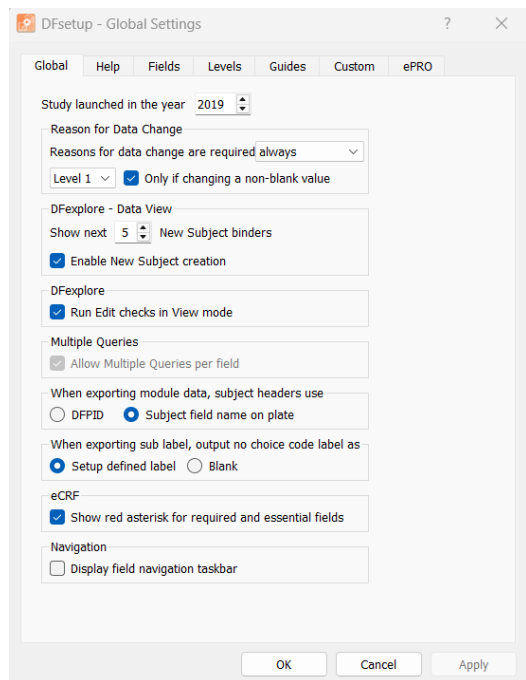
DFsetup - Global Settings ? ✕

Global | Help | Fields | Levels | Guides | Custom | ePRO

Study launched in the year 2019

Reason for Data Change
Reasons for data change are required always
Level 1 Only if changing a non-blank value

DFexplore - Data View
Show next 5 New Subject binders
Enable New Subject creation

DFexplore
Run Edit checks in View mode

Multiple Queries
Allow Multiple Queries per field

When exporting module data, subject headers use
DFPID Subject field name on plate

When exporting sub label, output no choice code label as
Setup defined label Blank

eCRF
Show red asterisk for required and essential fields

Navigation
Display field navigation taskbar

OK Cancel Apply